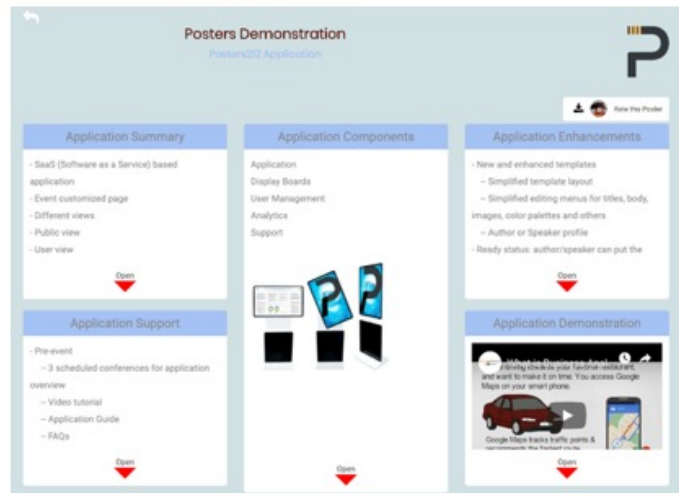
Posters Demonstration

Posters232 Application

Rate this Poster

Application Summary

- SaaS (Software as a Service) based application
- Event customized page
- Different views
- Public view
- User view

Open

Application Support

- Pre-event
– 3 scheduled conferences for application overview
– Video tutorial
– Application Guide
– FAQs

Open

Application Components

Application
Display Boards
User Management
Analytics
Support

Open

Application Enhancements

- New and enhanced templates
– Simplified template layout
– Simplified editing menus for titles, body, images, color palettes and others
– Author or Speaker profile
- Ready status: author/speaker can put the

Open

Application Demonstration

What is Business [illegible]
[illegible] your favorite restaurant, and want to make it on time. You access Google Maps on your smart phone.

Google Maps tracks traffic points & recommends the fastest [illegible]

Open